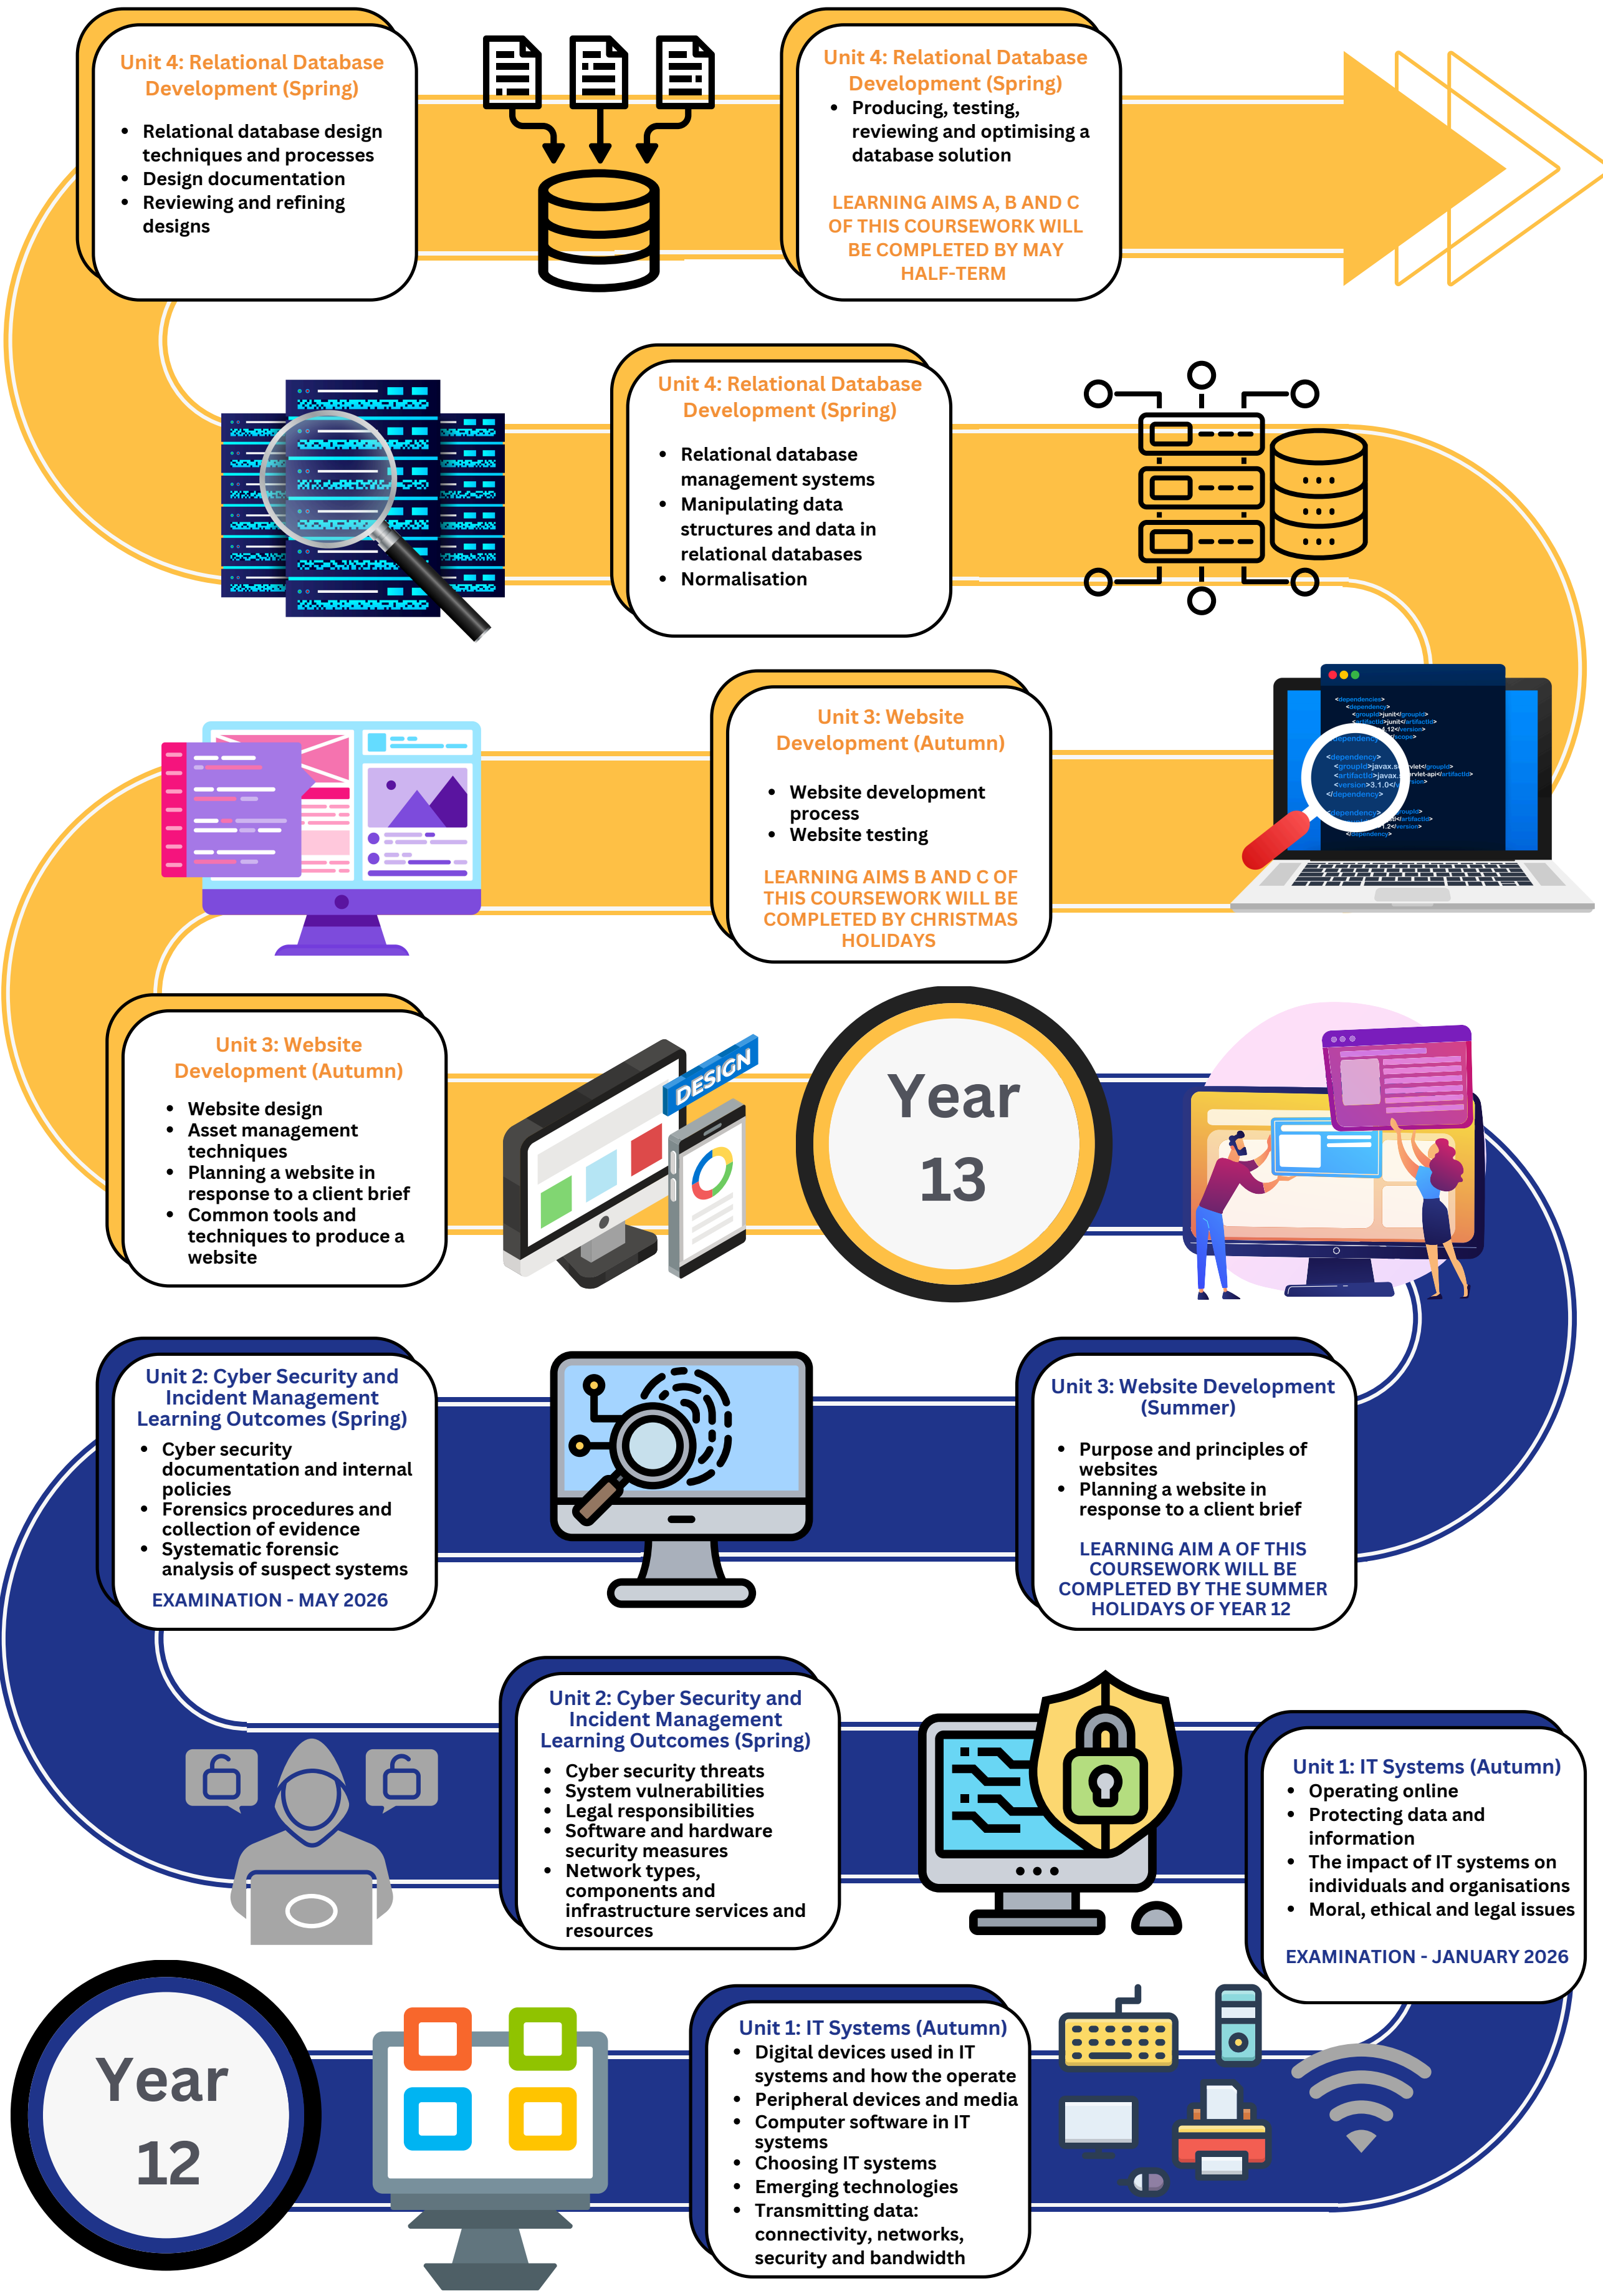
Unit 4: Relational Database Development (Spring)

- Relational database design techniques and processes
- Design documentation
- Reviewing and refining designs

Unit 4: Relational Database Development (Spring)

- Producing, testing, reviewing and optimising a database solution

LEARNING AIMS A, B AND C OF THIS COURSEWORK WILL BE COMPLETED BY MAY HALF-TERM

Unit 4: Relational Database Development (Spring)

- Relational database management systems
- Manipulating data structures and data in relational databases
- Normalisation

Unit 3: Website Development (Autumn)

- Website development process
- Website testing

LEARNING AIMS B AND C OF THIS COURSEWORK WILL BE COMPLETED BY CHRISTMAS HOLIDAYS

Unit 3: Website Development (Autumn)

- Website design
- Asset management techniques
- Planning a website in response to a client brief
- Common tools and techniques to produce a website

DESIGN

Year 13

Unit 2: Cyber Security and Incident Management Learning Outcomes (Spring)

- Cyber security documentation and internal policies
- Forensics procedures and collection of evidence
- Systematic forensic analysis of suspect systems

EXAMINATION - MAY 2026

Unit 3: Website Development (Summer)

- Purpose and principles of websites
- Planning a website in response to a client brief

LEARNING AIM A OF THIS COURSEWORK WILL BE COMPLETED BY THE SUMMER HOLIDAYS OF YEAR 12

Unit 2: Cyber Security and Incident Management Learning Outcomes (Spring)

- Cyber security threats
- System vulnerabilities
- Legal responsibilities
- Software and hardware security measures
- Network types, components and infrastructure services and resources

Unit 1: IT Systems (Autumn)

- Operating online
- Protecting data and information
- The impact of IT systems on individuals and organisations
- Moral, ethical and legal issues

EXAMINATION - JANUARY 2026

Year 12

Unit 1: IT Systems (Autumn)

- Digital devices used in IT systems and how the operate
- Peripheral devices and media
- Computer software in IT systems
- Choosing IT systems
- Emerging technologies
- Transmitting data: connectivity, networks, security and bandwidth